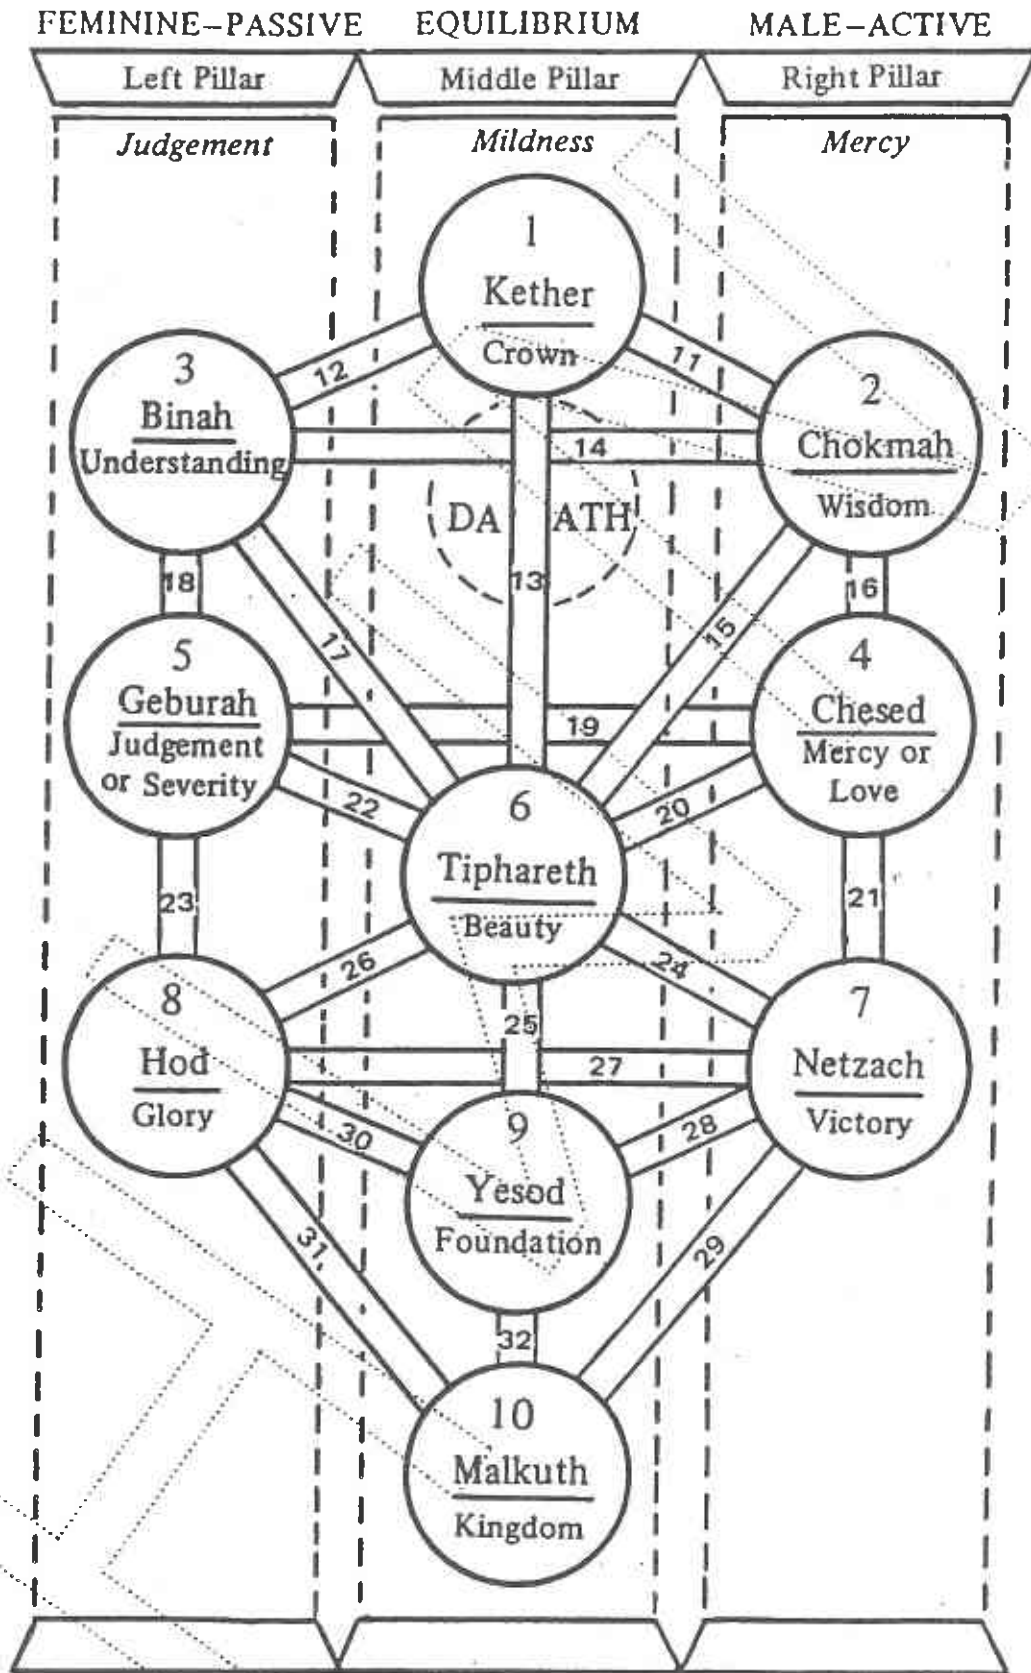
FEMININE–PASSIVE
Left Pillar
Judgement

EQUILIBRIUM
Middle Pillar
Mildness

MALE–ACTIVE
Right Pillar
Mercy

1
Kether
Crown

3
Binah
Understanding

2
Chokmah
Wisdom

DA ATH

5
Geburah
Judgement or Severity

4
Chesed
Mercy or Love

6
Tiphareth
Beauty

8
Hod
Glory

7
Netzach
Victory

9
Yesod
Foundation

10
Malkuth
Kingdom

12 11 14 13 18 17 15 16 19 22 20 23 21 26 24 25 27 30 28 31 29 32